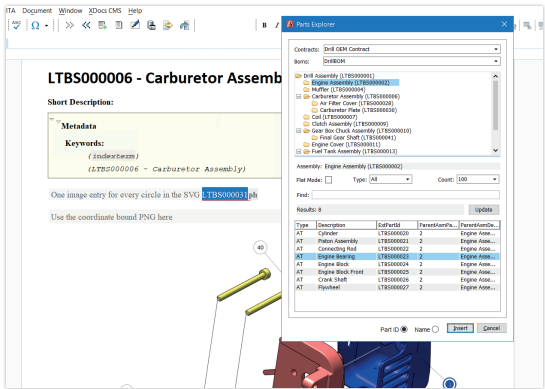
ITA Document Window XDocs CMS Help

LTBS000006 - Carburetor Assemb

Short Description:

Metadata

Keywords:

(indexterm)

(LTBS000006 - Carburetor Assembly)

One image entry for every circle in the SVG LTBS000031ph

Use the coordinate bound PNG here

40

Parts Explorer

Contracts: Drill OEM Contract

Boms: DrillBOM

Drill Assembly (LTBS000001)
Engine Assembly (LTBS000002)
Muffler (LTBS000004)
Carburetor Assembly (LTBS000006)
Air Filter Cover (LTBS000028)
Carburetor Plate (LTBS000030)
Coil (LTBS000007)
Clutch Assembly (LTBS000009)
Gear Box Chuck Assembly (LTBS000010)
Final Gear Shaft (LTBS000041)
Engine Cover (LTBS000011)
Fuel Tank Assembly (LTBS000013)

Assembly: Engine Assembly (LTBS000002)

Flat Mode: Type: All Count: 100

Find:

Results: 8 Update

| Type | Description | ExtPartId | ParentAsmPa... | ParentAsmDe... |
|---|---|---|---|---|
| AT | Cylinder | LTBS000020 | 2 | Engine Asse... |
| AT | Piston Assembly | LTBS000021 | 2 | Engine Asse... |
| AT | Connecting Rod | LTBS000022 | 2 | Engine Asse... |
| AT | Engine Bearing | LTBS000023 | 2 | Engine Asse... |
| AT | Engine Block | LTBS000024 | 2 | Engine Asse... |
| AT | Engine Block Front | LTBS000025 | 2 | Engine Asse... |
| AT | Crank Shaft | LTBS000026 | 2 | Engine Asse... |
| AT | Flywheel | LTBS000027 | 2 | Engine Asse... |

Part ID Name Insert Cancel